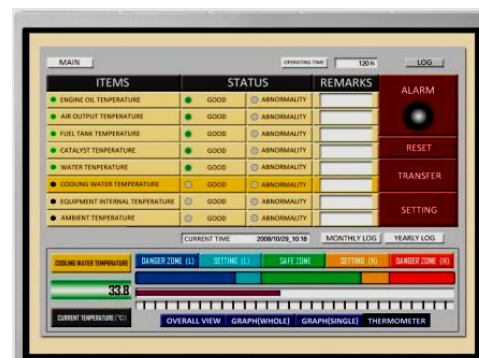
MAIN

OPERATING TIME 120 h

LOG

| ITEMS | STATUS | | REMARKS |
|---|---|---|---|
| ENGINE OIL TEPERATURE | GOOD | ABNORMALITY | |
| AIR OUTPUT TEPERATURE | GOOD | ABNORMALITY | |
| FUEL TANK TEPERATURE | GOOD | ABNORMALITY | |
| CATALYST TEPERATURE | GOOD | ABNORMALITY | |
| WATER TEPERATURE | GOOD | ABNORMALITY | |
| COOLING WATER TEMPERATURE | GOOD | ABNORMALITY | |
| EQUIPMENT INTERNAL TEPERATURE | GOOD | ABNORMALITY | |
| AMBIENT TEPERATURE | GOOD | ABNORMALITY | |

ALARM

RESET

TRANSFER

SETTING

CURRENT TIME 2008/10/29_10:18

MONTHLY LOG

YEARLY LOG

COOLING WATER TEMPERATURE

DANGER ZONE (L) SETTING (L) SAFE ZONE SETTING (H) DANGER ZONE (H)

33.8

CURRENT TEMPERATURE (°C)

OVERALL VIEW GRAPH(WHOLE) GRAPH(SINGLE) THERMOMETER